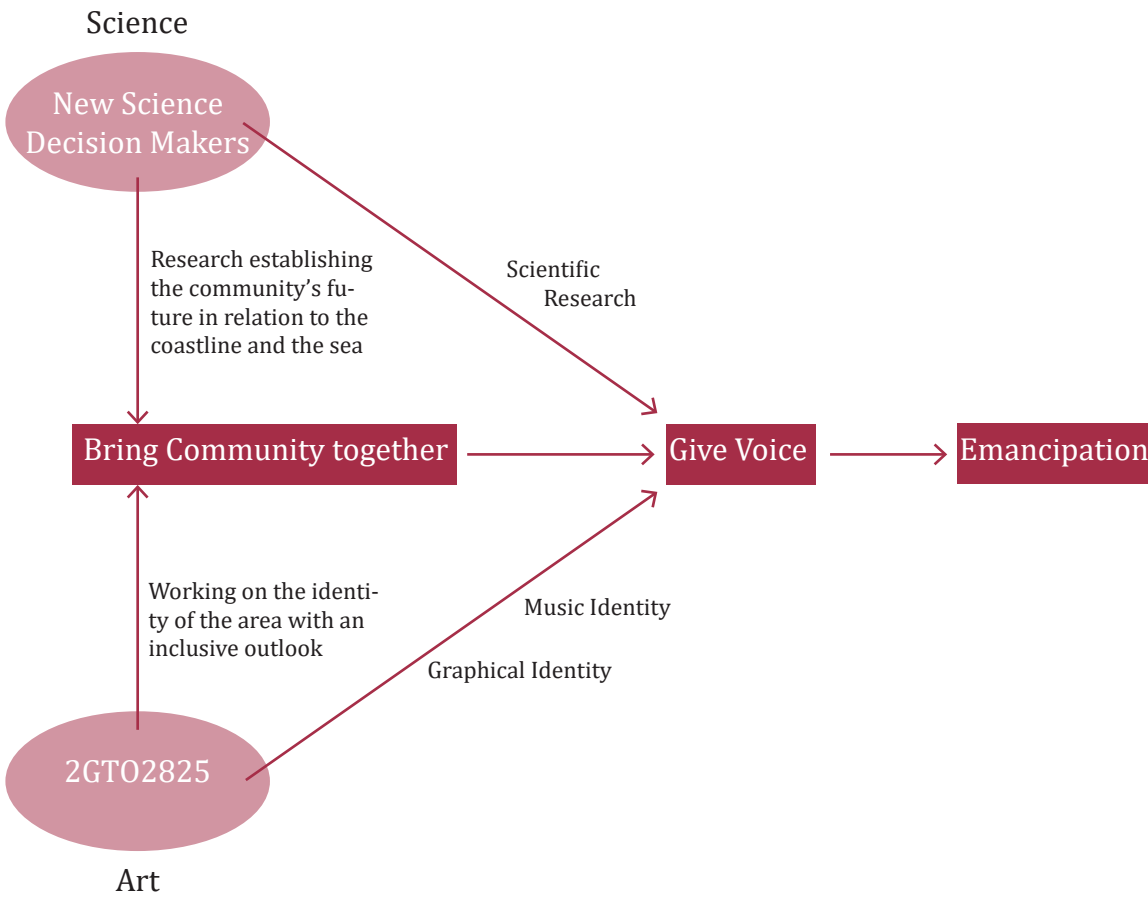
Science

New Science Decision Makers

Research establishing the community's future in relation to the coastline and the sea

Scientific Research

Bring Community together

Give Voice

Emancipation

Working on the identity of the area with an inclusive outlook

Music Identity

Graphical Identity

2GTO2825

Art